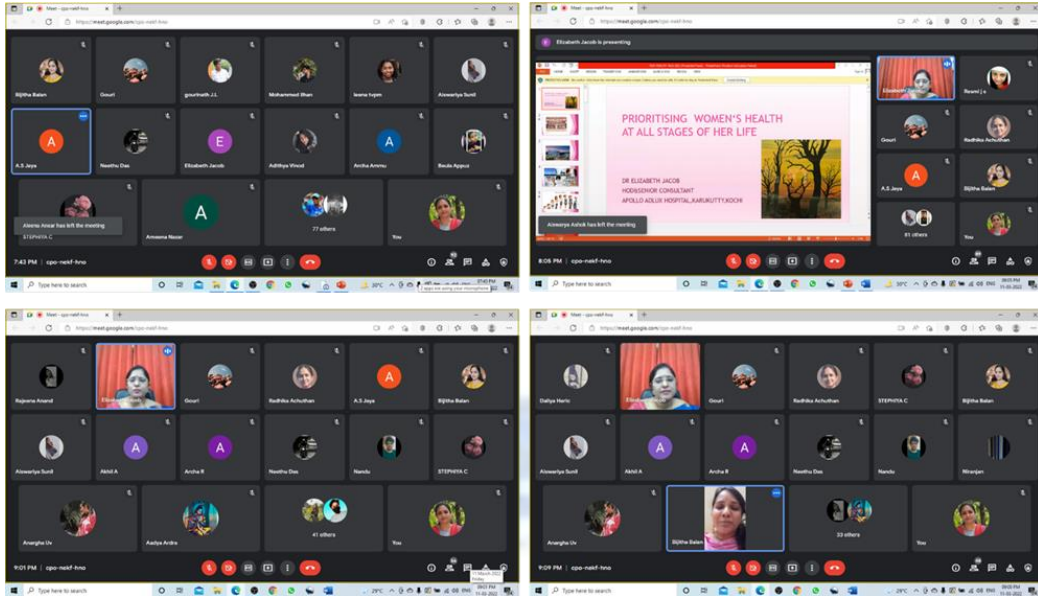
Meet - cpo-nekf-hno
https://meet.google.com/cpo-nekf-hno

Bijitha Balan
Gouri
gourinath J.L
Mohammed Ifsan
leena tvpm
Aiswariya Sunil
A.S Jaya
Neethu Das
Elizabeth Jacob
Adithya Vinod
Anitha Ammu
Beula Appus
Aleena Ansar has left the meeting
STEPHIYA C
Ameena Nazar
77 others
You
7:43 PM | cpo-nekf-hno
Type here to search
30°C

Meet - cpo-nekf-hno
https://meet.google.com/cpo-nekf-hno
Elizabeth Jacob is presenting
PRIORITISING WOMEN'S HEALTH AT ALL STAGES OF HER LIFE
DR ELIZABETH JACOB
HOD/SENIOR CONSULTANT
APOLLO ADLUX HOSPITAL,KARUKUTTY,KOCHI
Aiswarya Ashok has left the meeting
Elizabeth Jacob
Resmi J s
Gouri
Radhika Achuthan
A.S Jaya
Bijitha Balan
81 others
You
8:05 PM | cpo-nekf-hno
Type here to search
30°C
ENG
08:05 PM
11-03-2022

Meet - cpo-nekf-hno
https://meet.google.com/cpo-nekf-hno
Rajeena Anand
Elizabeth
Gouri
Radhika Achuthan
A.S Jaya
Bijitha Balan
Aiswariya Sunil
Akhil A
Archa R
Neethu Das
Nandu
STEPHIYA C
Anagha Uv
Aadya Ardra
41 others
You
9:01 PM | cpo-nekf-hno
Type here to search
29°C
ENG
09:01 PM
11-03-2022

Meet - cpo-nekf-hno
https://meet.google.com/cpo-nekf-hno
Daliya Haris
Elizabeth
Gouri
Radhika Achuthan
STEPHIYA C
Bijitha Balan
Aiswariya Sunil
Akhil A
Archa R
Neethu Das
Nandu
Niranjan
Anagha Uv
Bijitha Balan
33 others
You
9:09 PM | cpo-nekf-hno
Type here to search
29°C
ENG
09:09 PM
11-03-2022